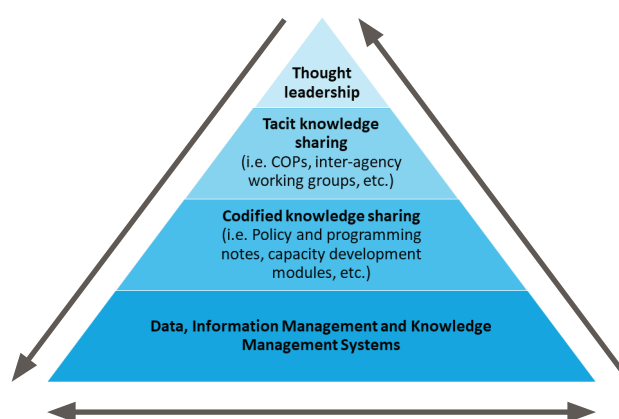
Thought leadership

Tacit knowledge sharing
(i.e. COPs, inter-agency working groups, etc.)

Codified knowledge sharing
(i.e. Policy and programming notes, capacity development modules, etc.)

Data, Information Management and Knowledge Management Systems